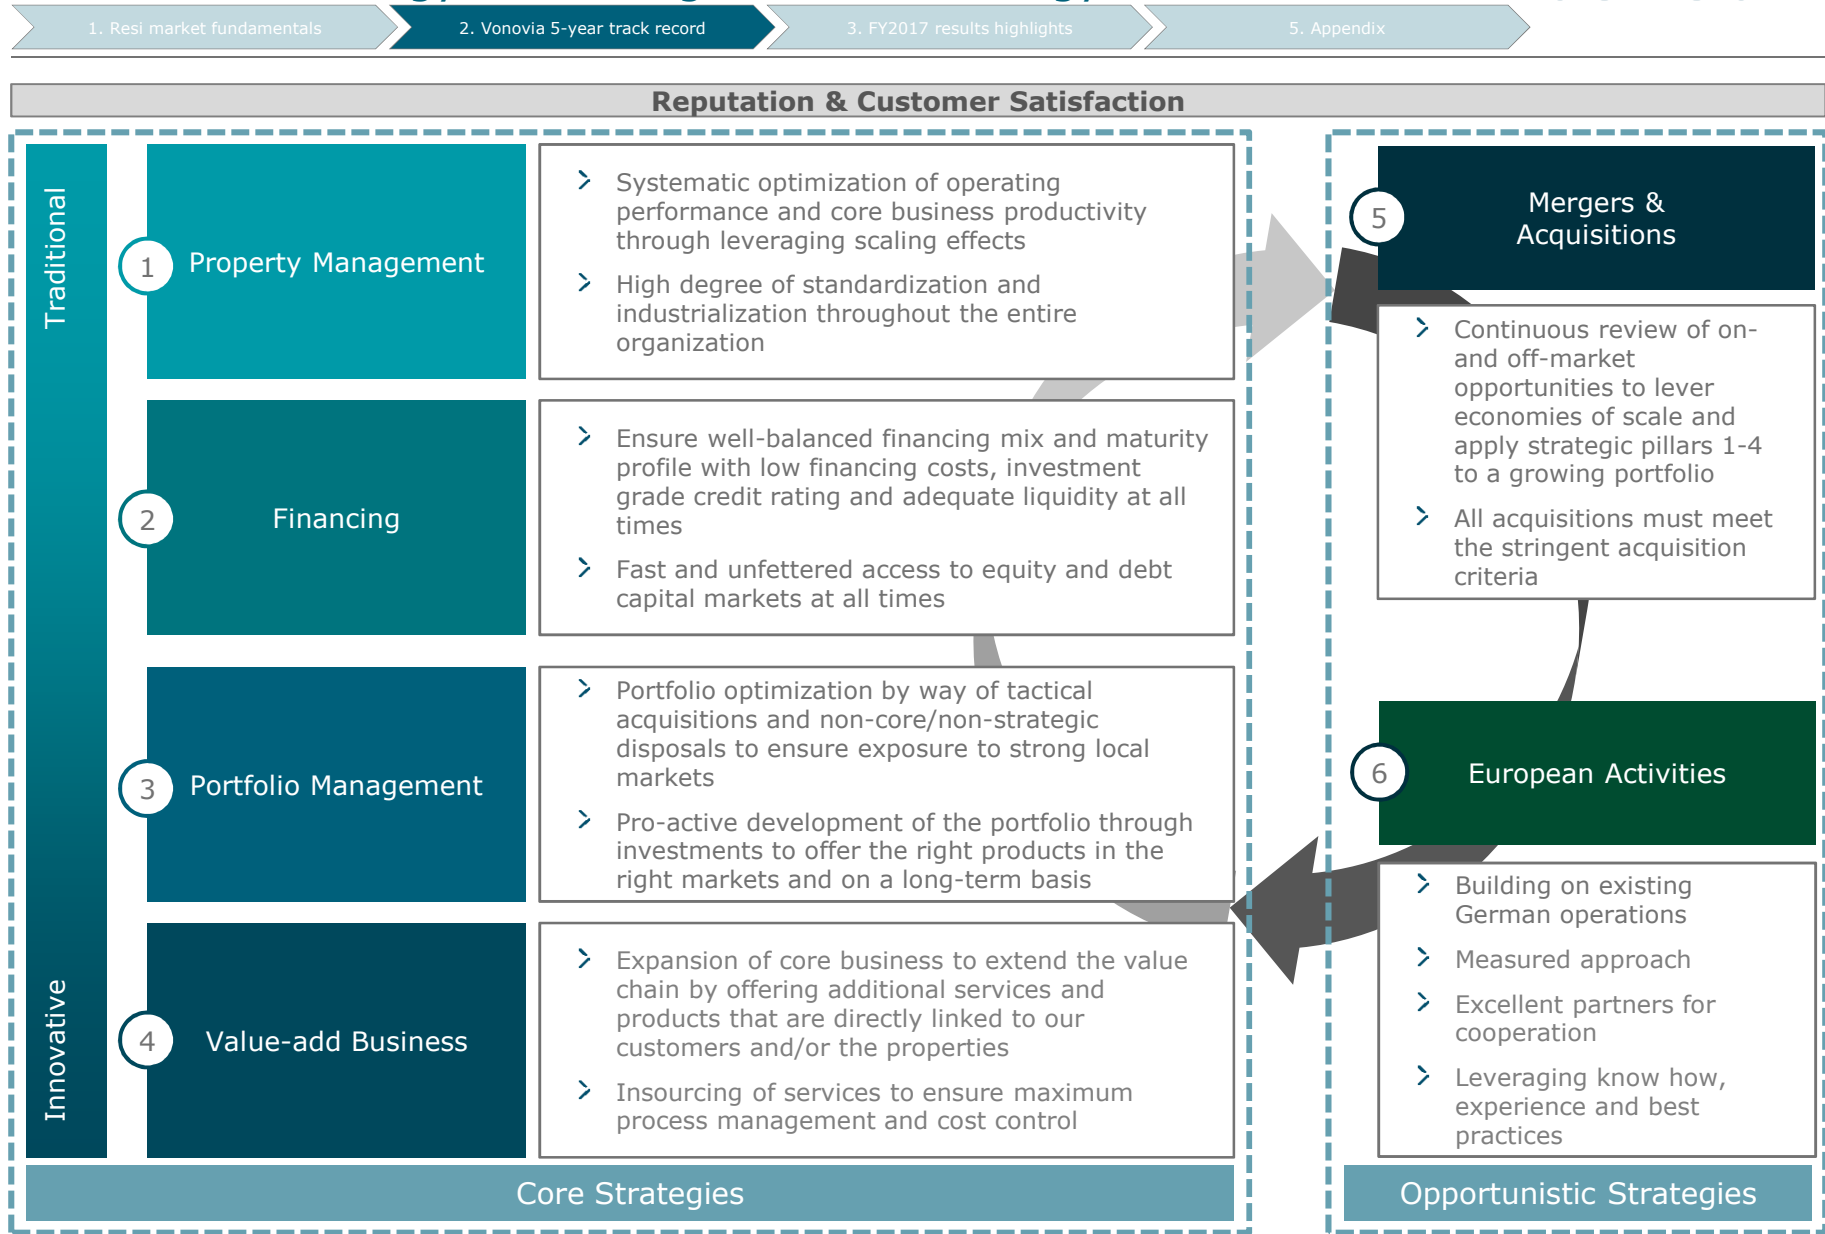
1. Resi market fundamentals | 2. Vonovia 5-year track record | 3. FY2017 results highlights | 5. Appendix

Reputation & Customer Satisfaction

Traditional

Innovative

1 Property Management

› Systematic optimization of operating performance and core business productivity through leveraging scaling effects

› High degree of standardization and industrialization throughout the entire organization

2 Financing

› Ensure well-balanced financing mix and maturity profile with low financing costs, investment grade credit rating and adequate liquidity at all times

› Fast and unfettered access to equity and debt capital markets at all times

3 Portfolio Management

› Portfolio optimization by way of tactical acquisitions and non-core/non-strategic disposals to ensure exposure to strong local markets

› Pro-active development of the portfolio through investments to offer the right products in the right markets and on a long-term basis

4 Value-add Business

› Expansion of core business to extend the value chain by offering additional services and products that are directly linked to our customers and/or the properties

› Insourcing of services to ensure maximum process management and cost control

Core Strategies

5 Mergers & Acquisitions

› Continuous review of on- and off-market opportunities to lever economies of scale and apply strategic pillars 1-4 to a growing portfolio

› All acquisitions must meet the stringent acquisition criteria

6 European Activities

› Building on existing German operations

› Measured approach

› Excellent partners for cooperation

› Leveraging know how, experience and best practices

Opportunistic Strategies